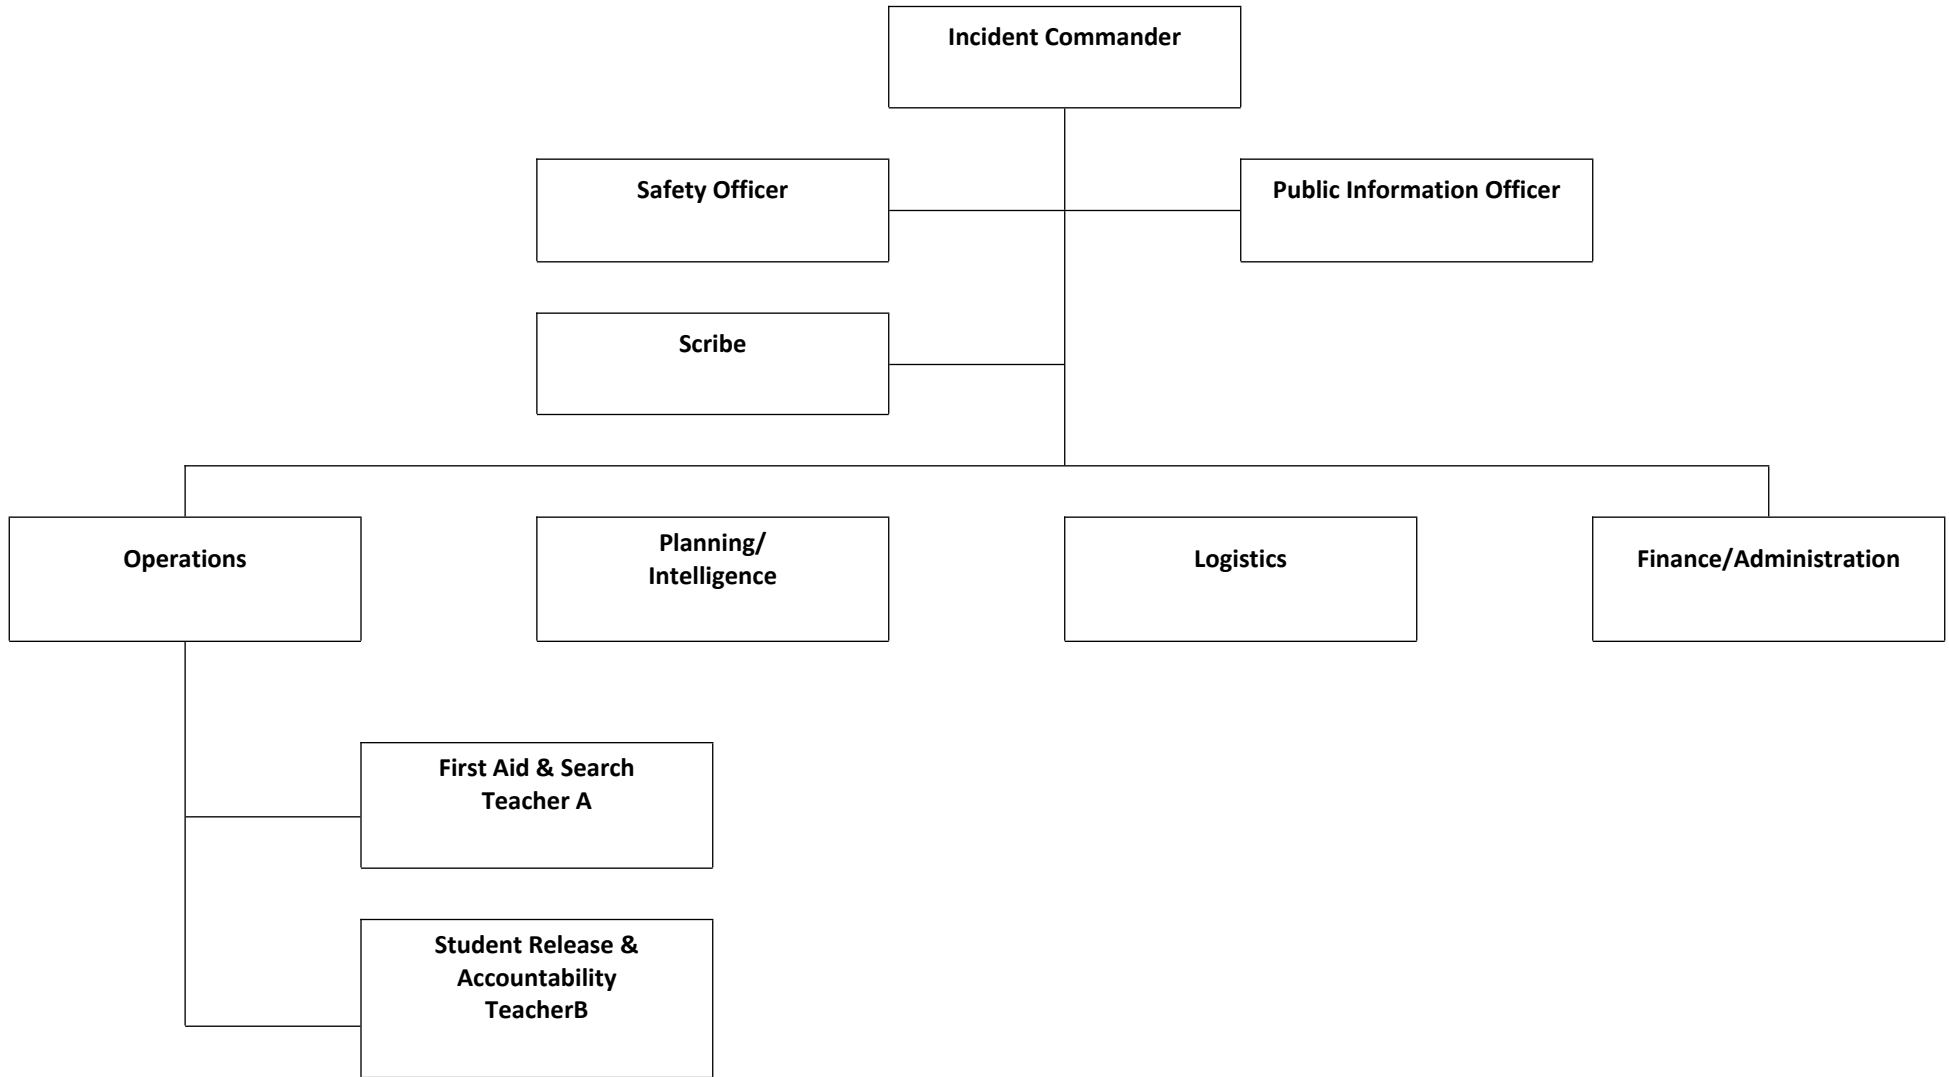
Incident Commander

Safety Officer

Public Information Officer

Scribe

Operations

Planning/ Intelligence

Logistics

Finance/Administration

First Aid & Search
Teacher A

Student Release & Accountability
TeacherB